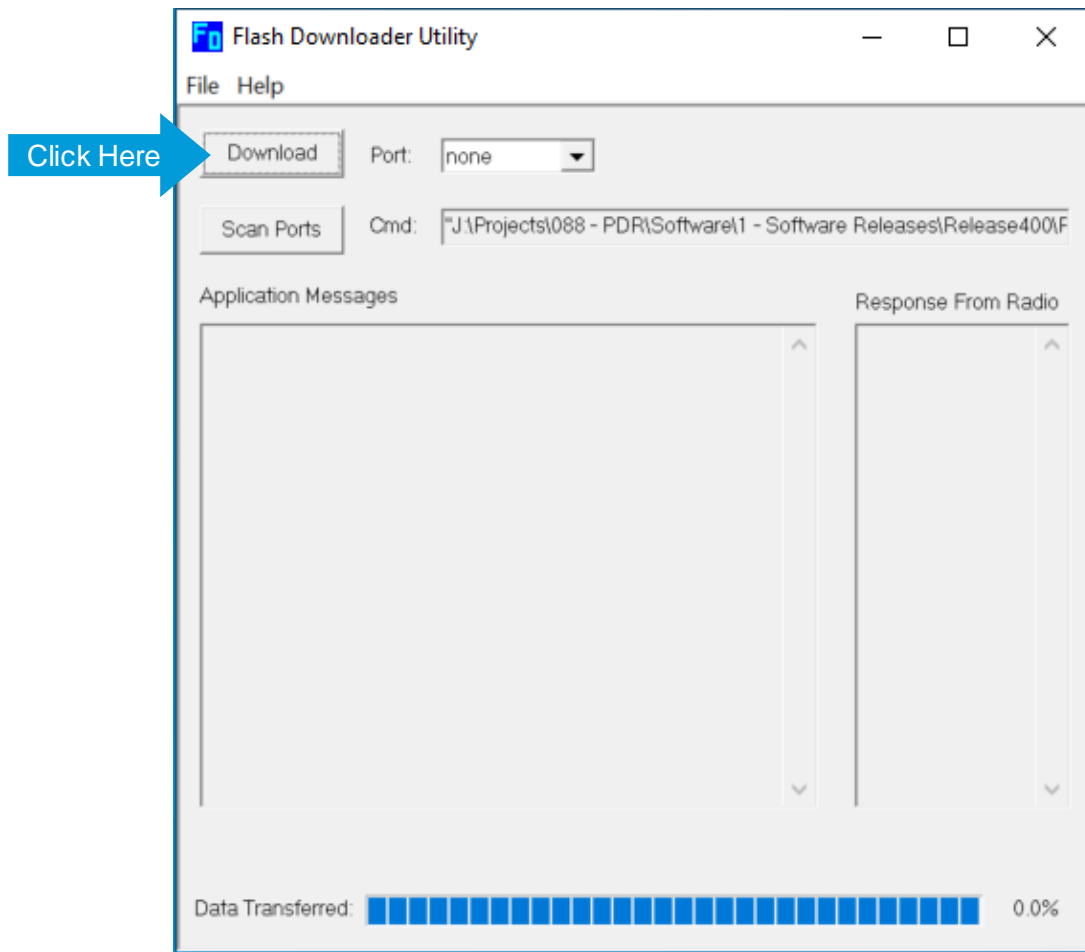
Flash Downloader Utility

File Help

Click Here

Download

Port: none

Scan Ports

Cmd: "J:\Projects\088 - PDR\Software\1 - Software Releases\Release400\F

Application Messages

Response From Radio

Data Transferred:

0.0%